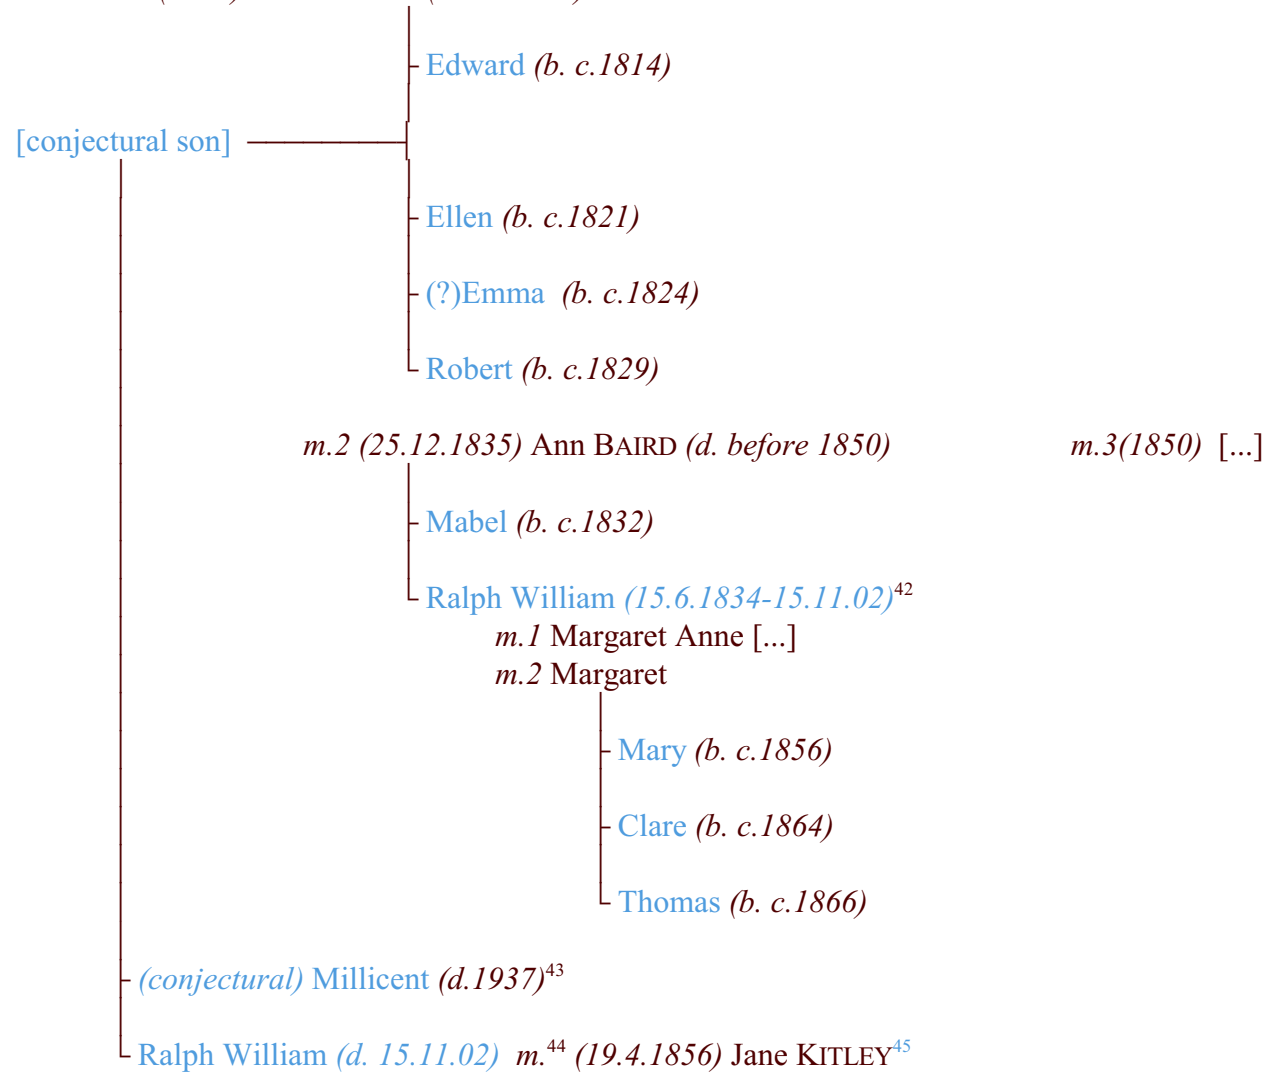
Edward *(b. c.1814)*

[conjectural son]

Ellen *(b. c.1821)*

(?)Emma *(b. c.1824)*

Robert *(b. c.1829)*

*m.2 (25.12.1835)* Ann BAIRD *(d. before 1850)* *m.3(1850)* [...]

Mabel *(b. c.1832)*

Ralph William *(15.6.1834-15.11.02)*$^{42}$

*m.1* Margaret Anne [...]

*m.2* Margaret

Mary *(b. c.1856)*

Clare *(b. c.1864)*

Thomas *(b. c.1866)*

*(conjectural)* Millicent *(d.1937)*$^{43}$

Ralph William *(d. 15.11.02)* *m.*$^{44}$ *(19.4.1856)* Jane KITLEY$^{45}$